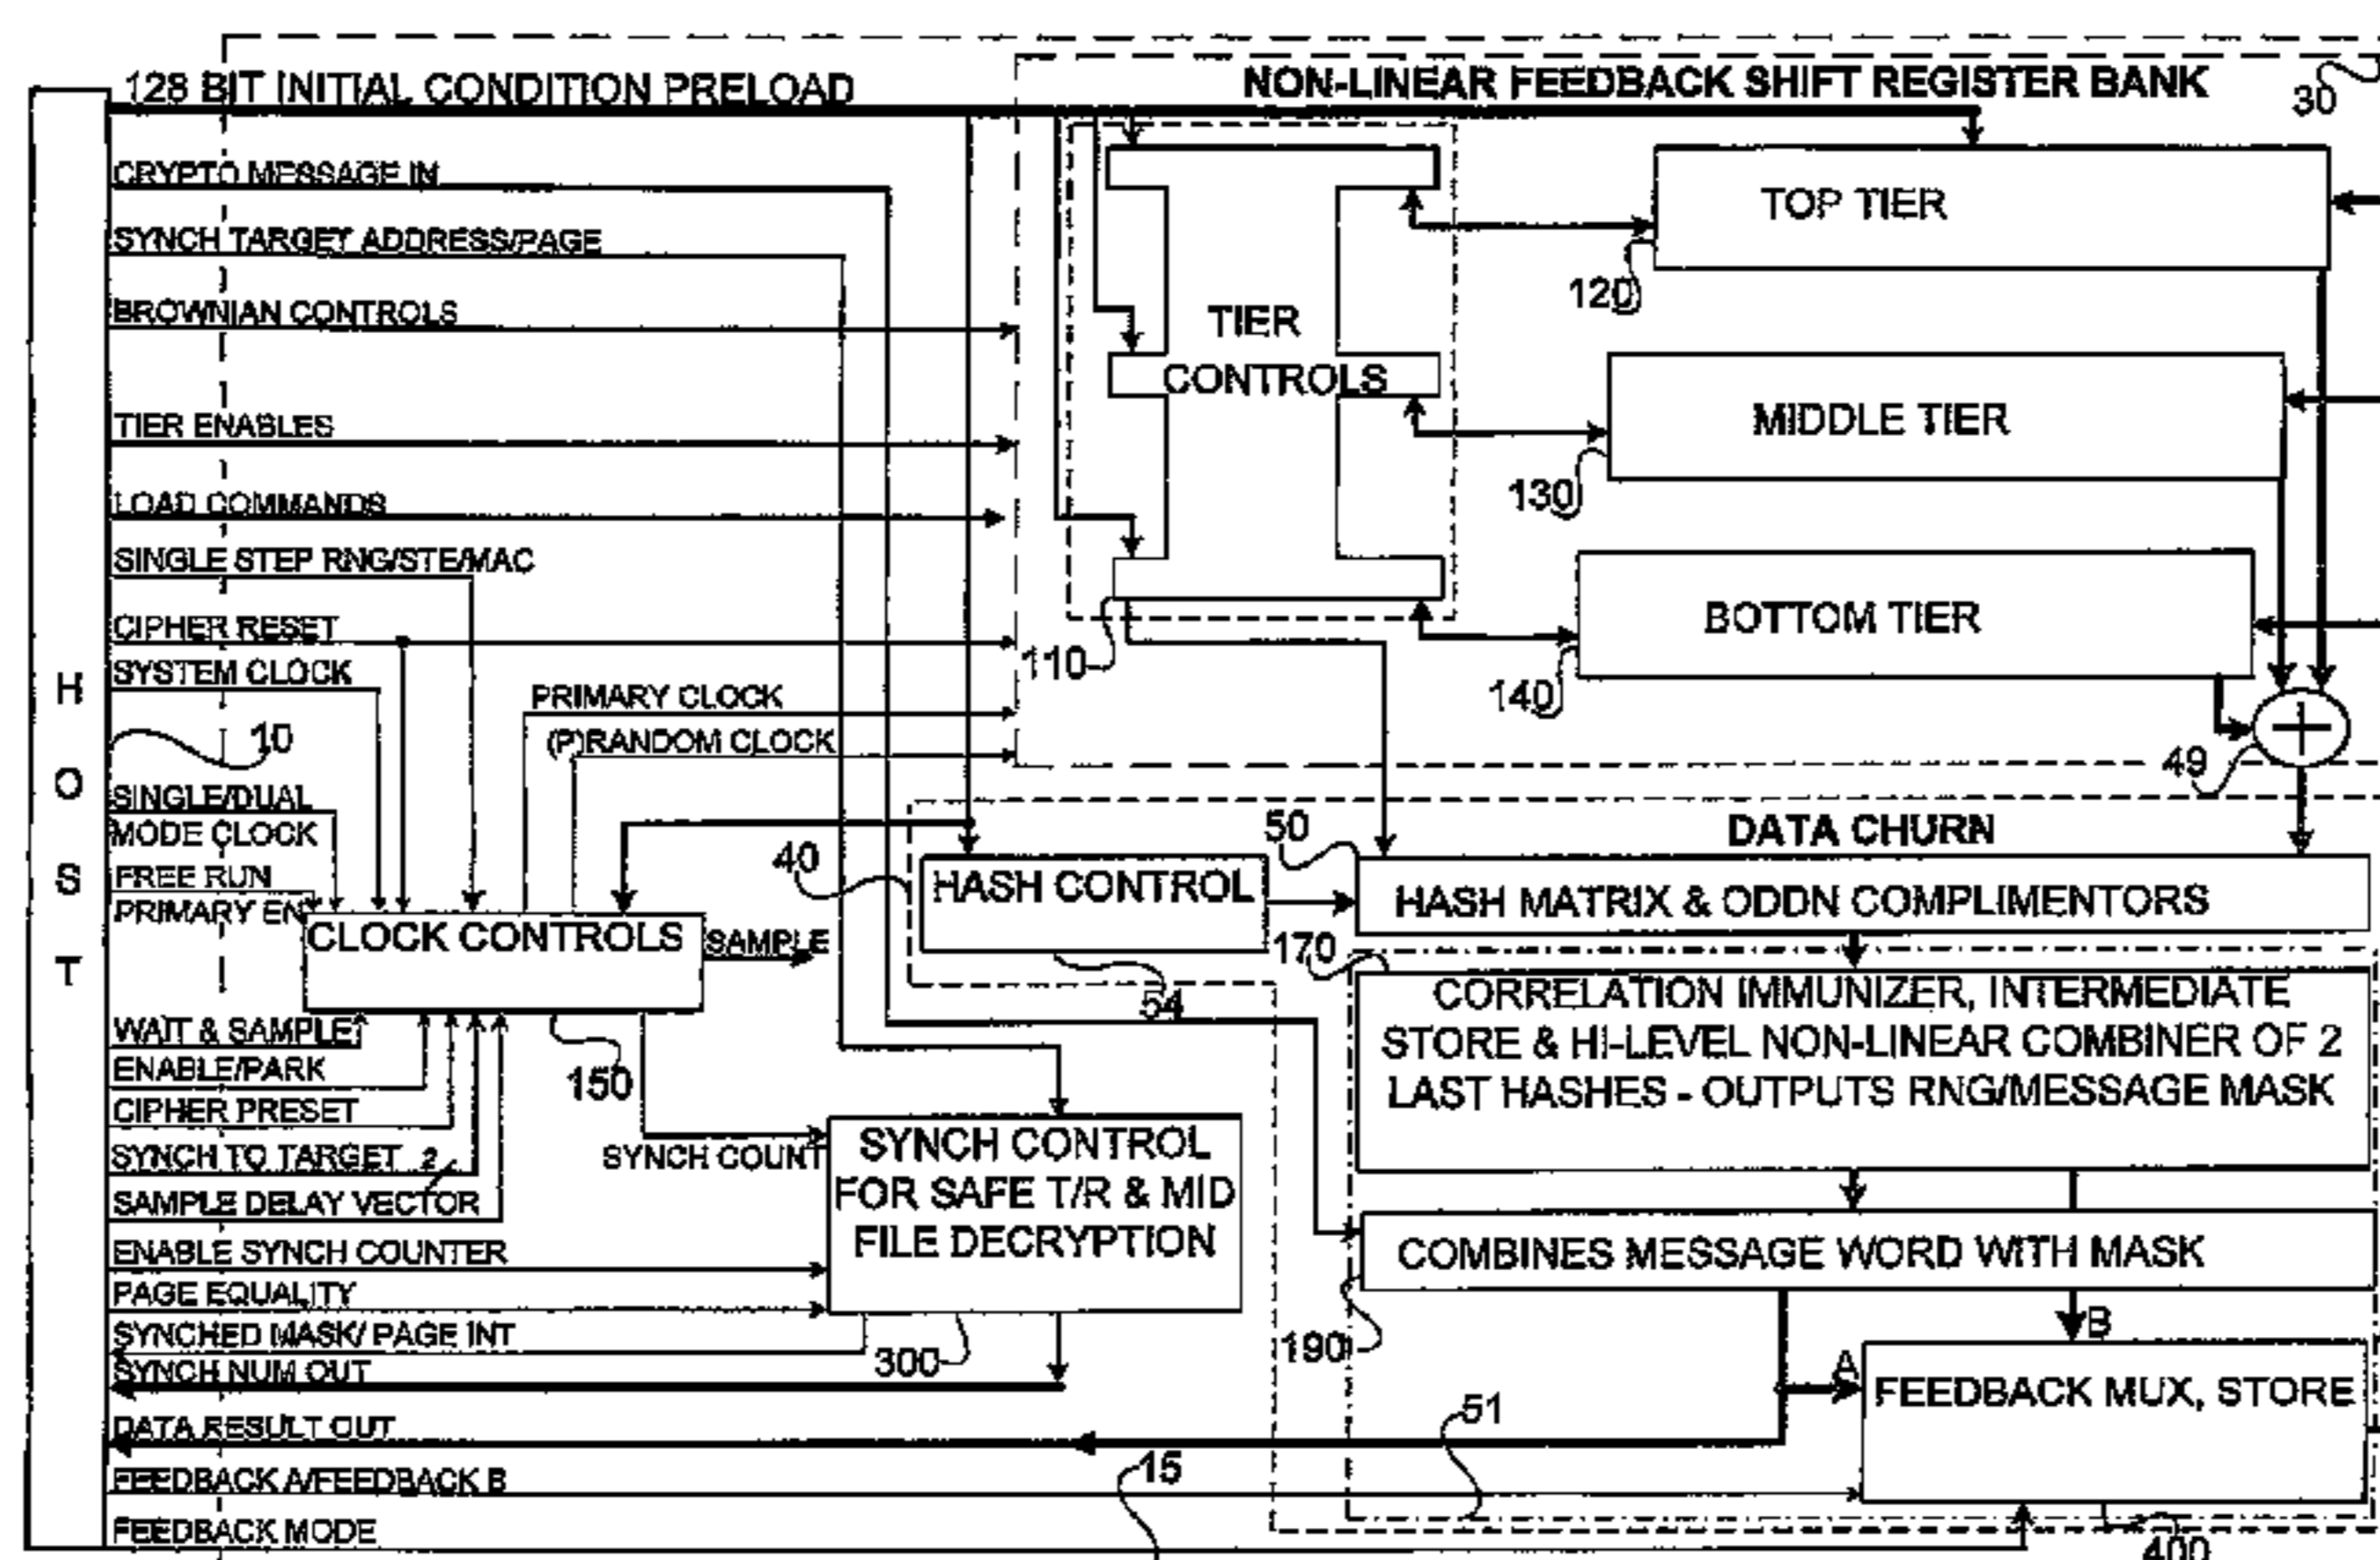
128 BIT INITIAL CONDITION PRELOAD
NON-LINEAR FEEDBACK SHIFT REGISTER BANK
30
CRYPTO MESSAGE IN
SYNCH TARGET ADDRESS/PAGE
BROWNIAN CONTROLS
TIER ENABLES
LOAD COMMANDS
SINGLE STEP RNG/STE/MAC
CIPHER RESET
SYSTEM CLOCK
H
O
S
T
10
SINGLE/DUAL MODE CLOCK
FREE RUN
PRIMARY EN
WAIT & SAMPLE
ENABLE/PARK
CIPHER PRESET
SYNCH TO TARGET 2
SAMPLE DELAY VECTOR
ENABLE SYNCH COUNTER
PAGE EQUALITY
SYNCHED MASK/ PAGE INT
SYNCH NUM OUT
DATA RESULT OUT
FEEDBACK A/FEEDBACK B
FEEDBACK MODE
TIER CONTROLS
TOP TIER
120
MIDDLE TIER
130
BOTTOM TIER
140
110
PRIMARY CLOCK
(P)RANDOM CLOCK
49
DATA CHURN
50
40
HASH CONTROL
HASH MATRIX & ODDN COMPLIMENTORS
CLOCK CONTROLS
SAMPLE
170
54
CORRELATION IMMUNIZER, INTERMEDIATE STORE & HI-LEVEL NON-LINEAR COMBINER OF 2 LAST HASHES - OUTPUTS RNG/MESSAGE MASK
150
SYNCH COUNT
SYNCH CONTROL FOR SAFE T/R & MID FILE DECRYPTION
COMBINES MESSAGE WORD WITH MASK
B
300
190
A
FEEDBACK MUX, STORE
51
15
400